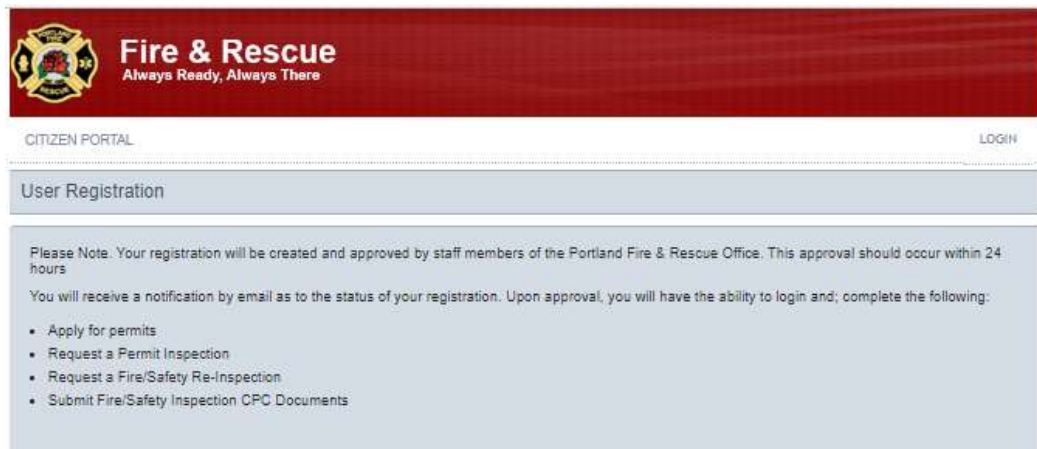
PORTLAND FIRE RESCUE

Fire & Rescue
Always Ready, Always There

CITIZEN PORTAL

LOGIN

User Registration

Please Note. Your registration will be created and approved by staff members of the Portland Fire & Rescue Office. This approval should occur within 24 hours

You will receive a notification by email as to the status of your registration. Upon approval, you will have the ability to login and; complete the following:

- Apply for permits
- Request a Permit Inspection
- Request a Fire/Safety Re-Inspection
- Submit Fire/Safety Inspection CPC Documents